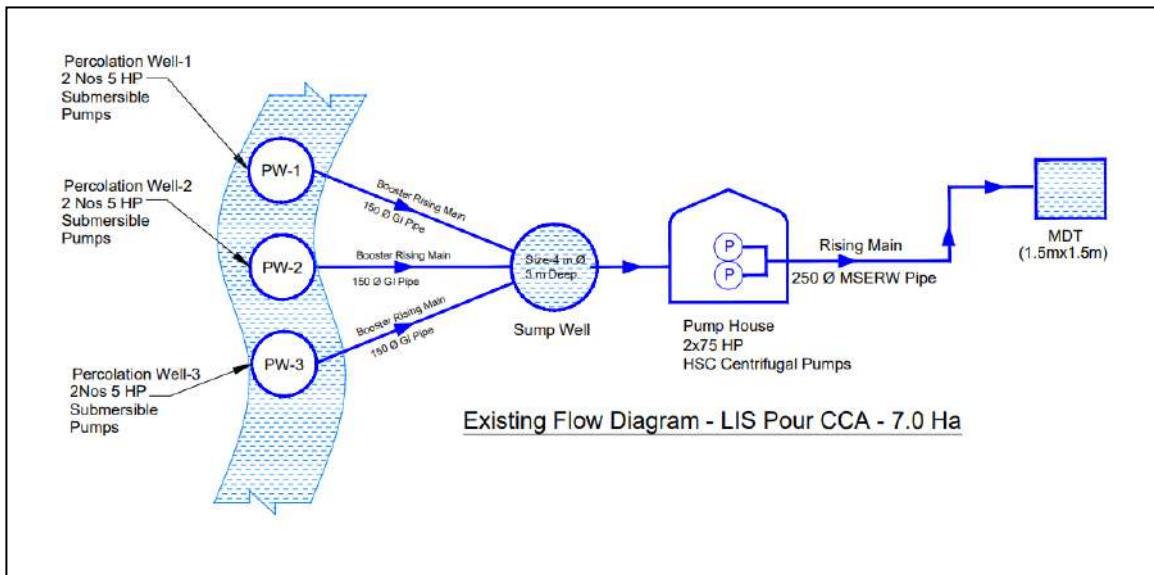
Percolation Well-1
2 Nos 5 HP
Submersible
Pumps

Percolation Well-2
2 Nos 5 HP
Submersible
Pumps

Percolation Well-3
2Nos 5 HP
Submersible
Pumps

PW-1

PW-2

PW-3

Booster Rising Main
150 Ø GI Pipe

Booster Rising Main
150 Ø GI Pipe

Booster Rising Main
150 Ø GI Pipe

Size-4 m Ø
5 m Deep.

Sump Well

P

P

Pump House
2x75 HP
HSC Centrifugal Pumps

Rising Main
250 Ø MSERW Pipe

MDT
(1.5mx1.5m)

Existing Flow Diagram - LIS Pour CCA - 7.0 Ha